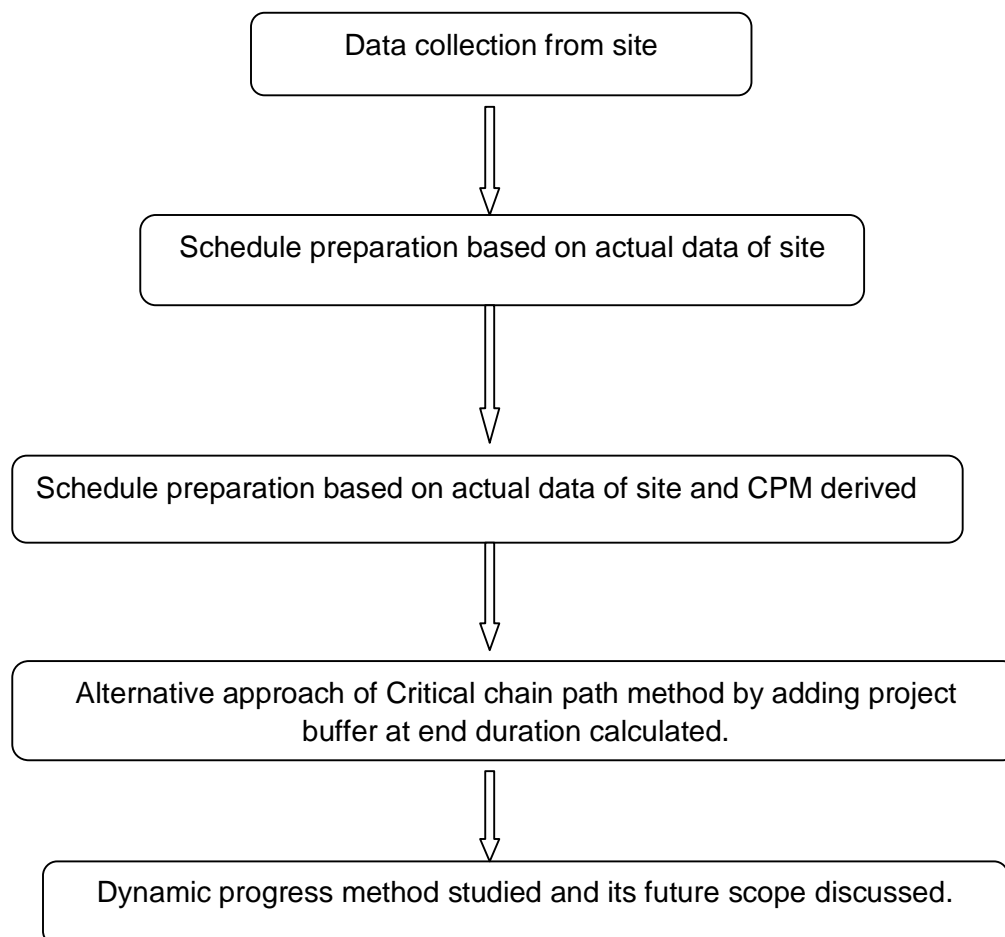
Data collection from site

Schedule preparation based on actual data of site

Schedule preparation based on actual data of site and CPM derived

Alternative approach of Critical chain path method by adding project buffer at end duration calculated.

Dynamic progress method studied and its future scope discussed.